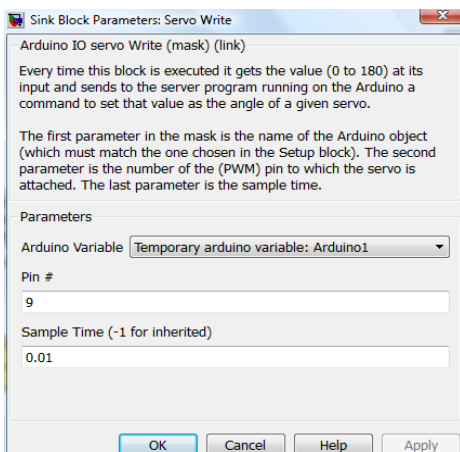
Sink Block Parameters: Servo Write

Arduino IO servo Write (mask) (link)

Every time this block is executed it gets the value (0 to 180) at its input and sends to the server program running on the Arduino a command to set that value as the angle of a given servo.

The first parameter in the mask is the name of the Arduino object (which must match the one chosen in the Setup block). The second parameter is the number of the (PWM) pin to which the servo is attached. The last parameter is the sample time.

Parameters

Arduino Variable Temporary arduino variable: Arduino1

Pin #

9

Sample Time (-1 for inherited)

0.01

OK Cancel Help Apply